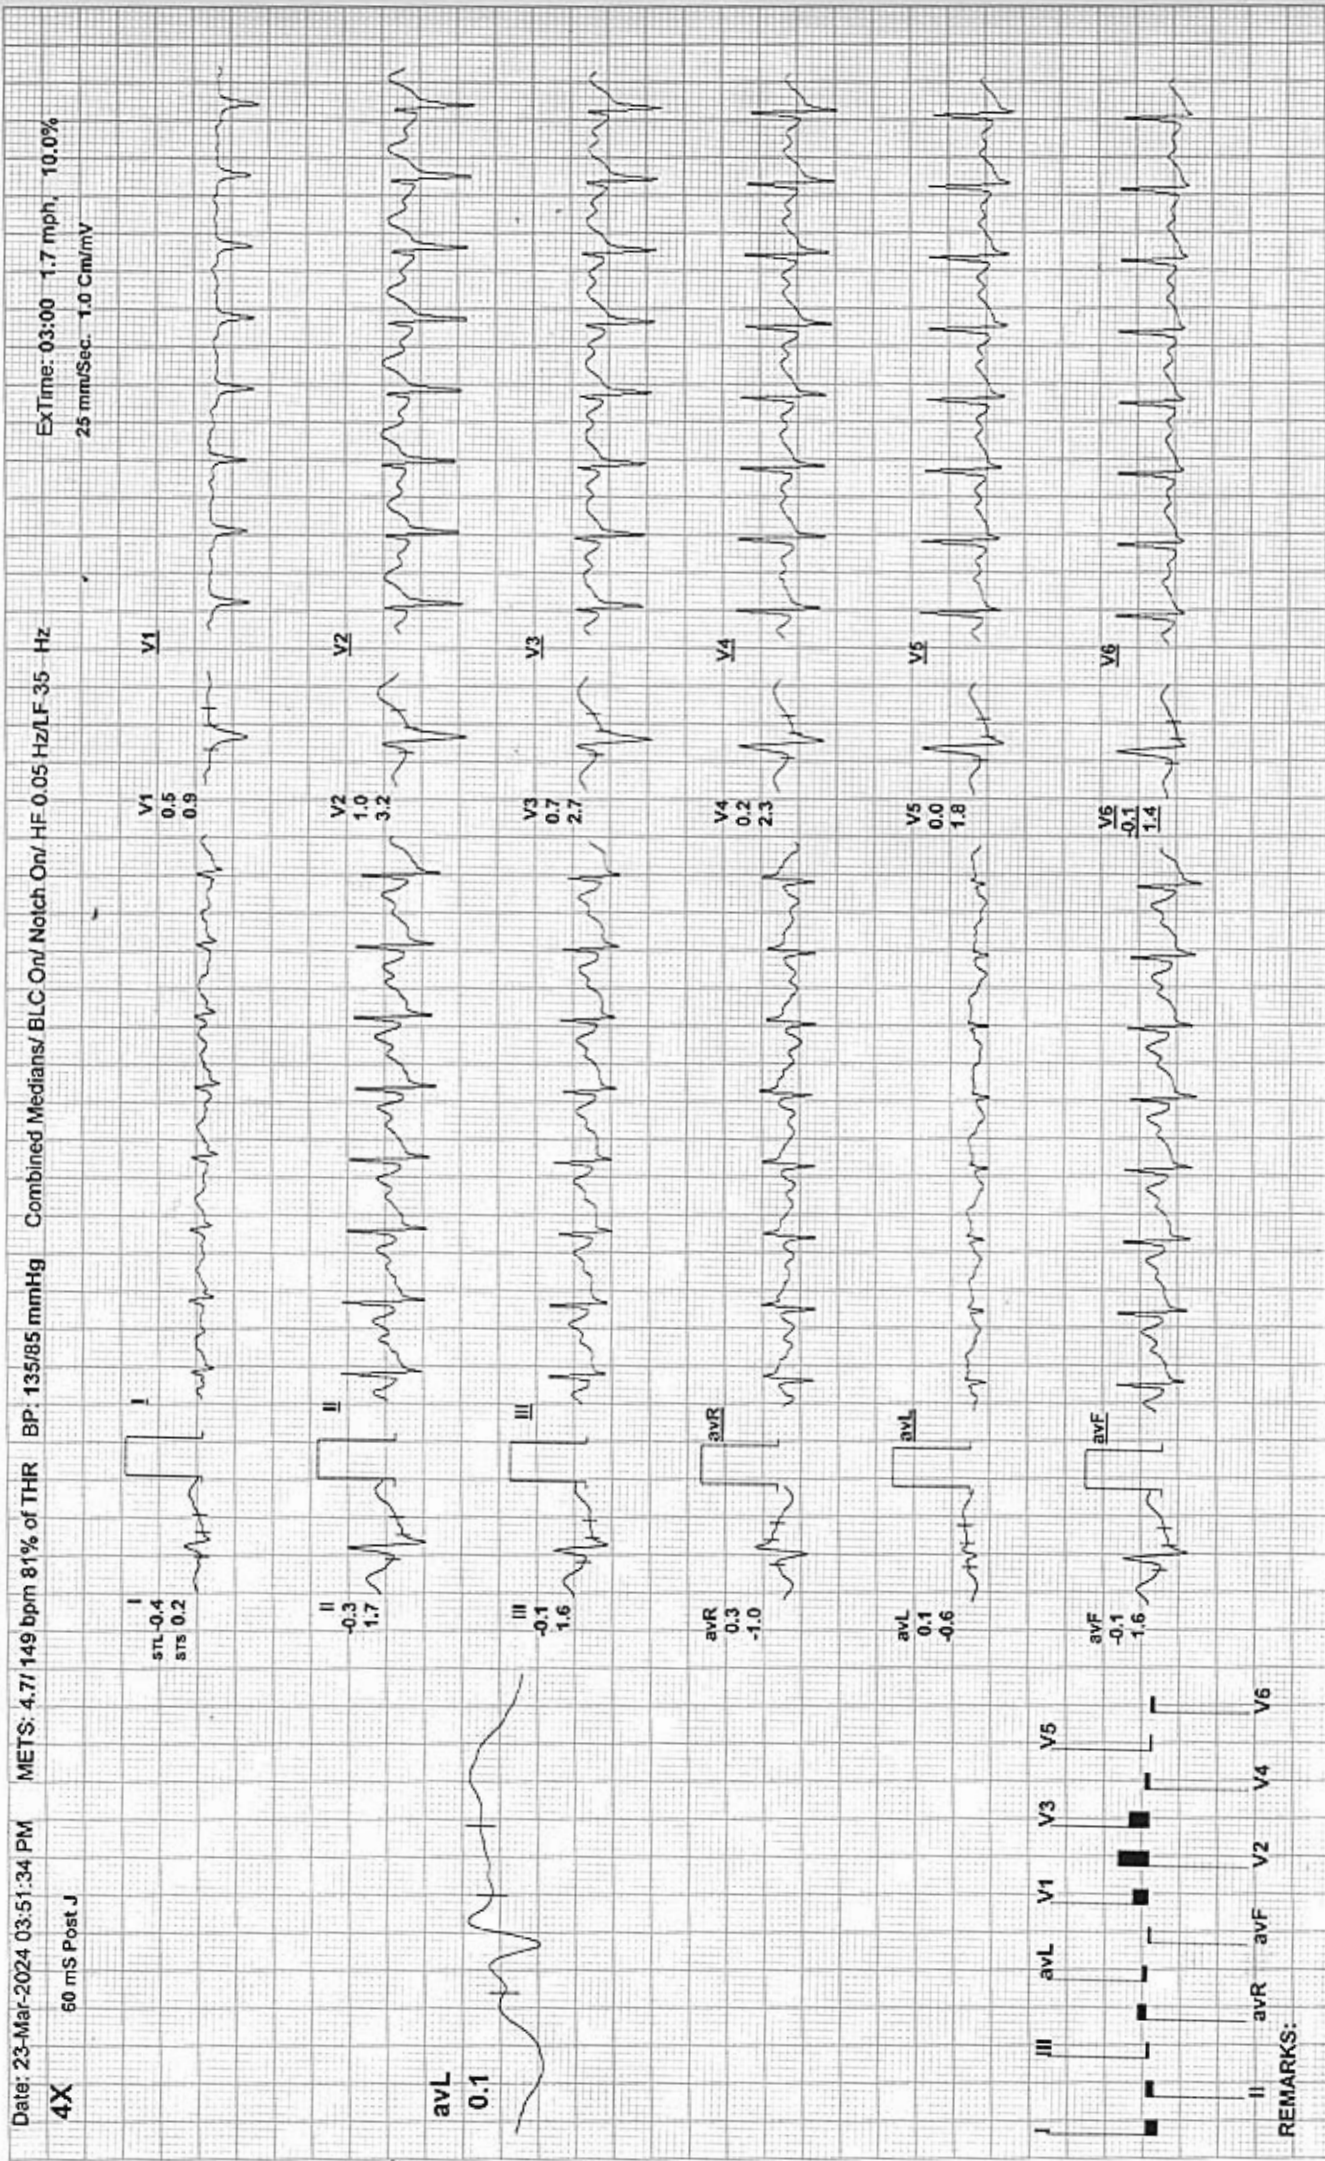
Date: 23-Mar-2024 03:51:34 PM METS: 4.7/ 149 bpm 81% of THR BP: 135/85 mmHg Combined Medians/ BLC On/ Notch On/ HF 0.05 Hz/LF 35 Hz ExTime: 03:00 1.7 mph, 10.0%

4X 60 mS Post J 25 mm/Sec. 1.0 Cm/mV

avL
0.1

I
STL -0.4
STS 0.2

I

V1
0.5
0.9

V1

II
-0.3
1.7

II

V2
1.0
3.2

V2

III
-0.1
1.6

III

V3
0.7
2.7

V3

avR
0.3
-1.0

avR

V4
0.2
2.3

V4

avL
0.1
-0.6

avL

V5
0.0
1.8

V5

avF
-0.1
1.6

avF

V6
-0.1
1.4

V6

I III avL V1 V3 V5
II avR avF V2 V4 V6

REMARKS: